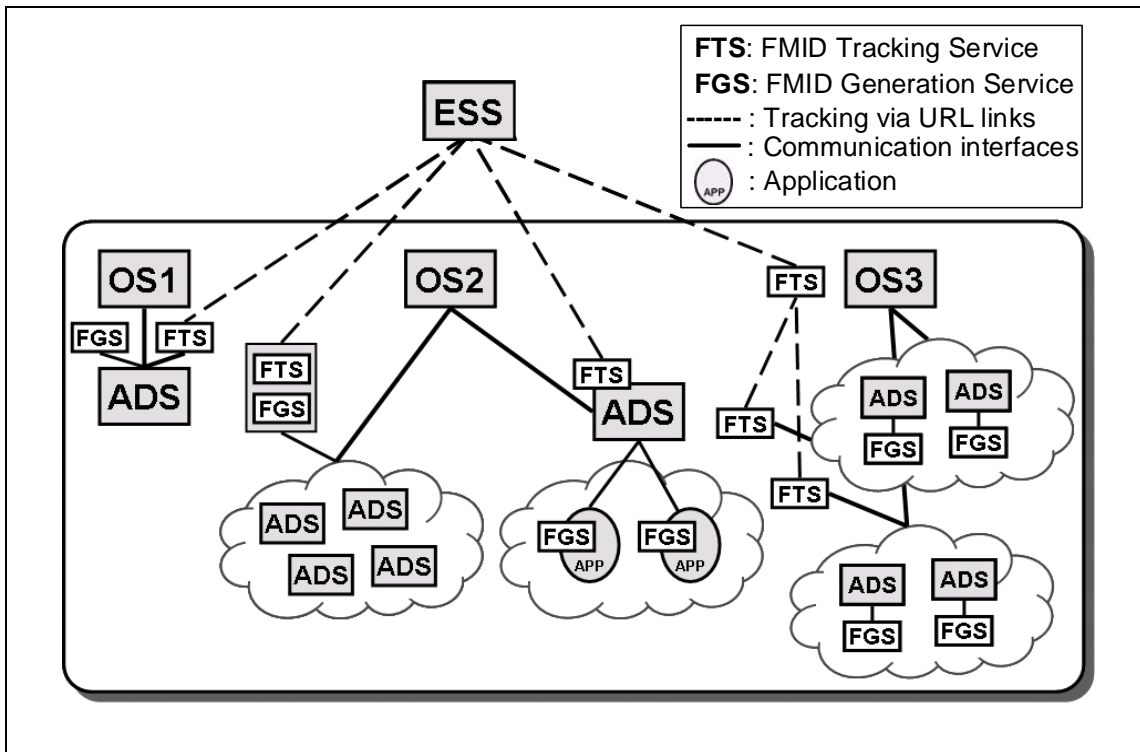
FTS: FMID Tracking Service
FGS: FMID Generation Service
------ : Tracking via URL links
——— : Communication interfaces
APP : Application

ESS

OS1
FGS
FTS
ADS

FTS
FGS

OS2

FTS
ADS

FTS
OS3

FTS

ADS
FGS
ADS
FGS

FTS

ADS
ADS
ADS
ADS

FGS
APP
FGS
APP

ADS
FGS
ADS
FGS